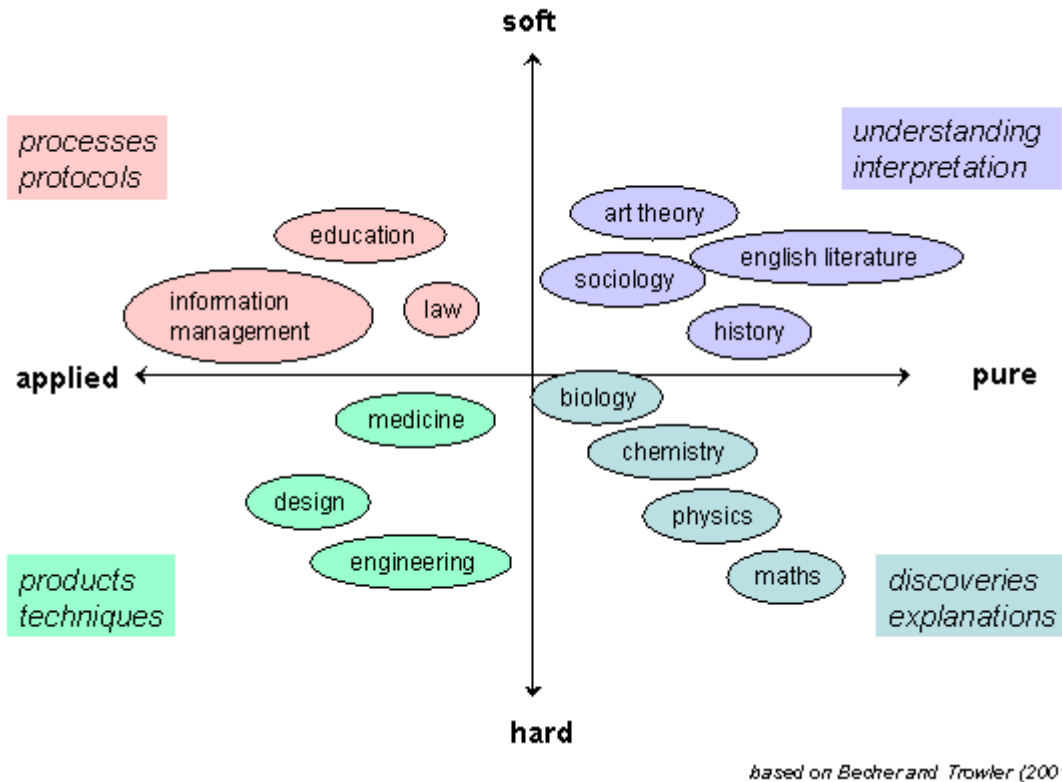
soft

processes
protocols

understanding
interpretation

art theory

education

english literature

sociology

information management

law

history

applied

pure

biology

medicine

chemistry

design

physics

engineering

products
techniques

maths

discoveries
explanations

hard

based on Becher and Trowler (200